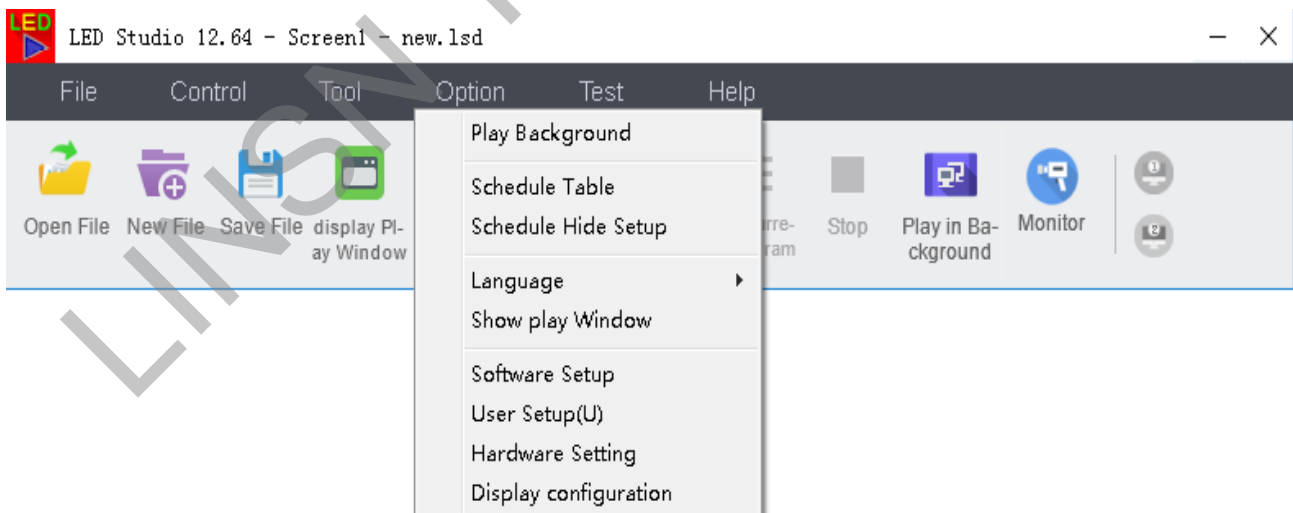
LED

LED Studio 12.64 - Screen1 - new.lsd

File Control Tool Option Test Help

Play Background

Schedule Table
Schedule Hide Setup

Language
Show play Window

Software Setup
User Setup(U)
Hardware Setting
Display configuration

Open File New File Save File display Play Window

urre- ram Stop Play in Background Monitor

LINSN